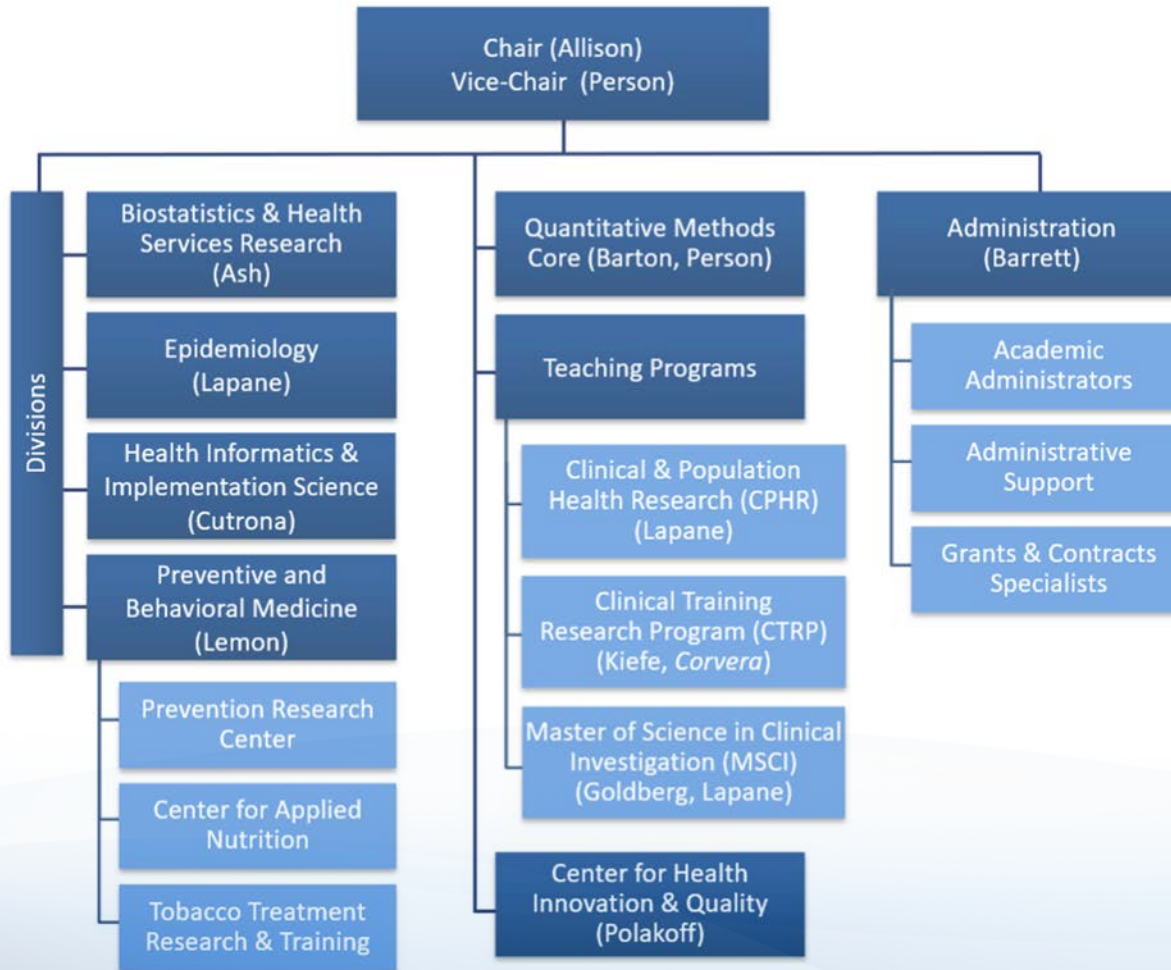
Chair (Allison)
Vice-Chair (Person)

Divisions

Biostatistics & Health Services Research (Ash)

Epidemiology (Lapane)

Health Informatics & Implementation Science (Cutrona)

Preventive and Behavioral Medicine (Lemon)

Prevention Research Center

Center for Applied Nutrition

Tobacco Treatment Research & Training

Quantitative Methods Core (Barton, Person)

Teaching Programs

Clinical & Population Health Research (CPHR) (Lapane)

Clinical Training Research Program (CTRP) (Kiefe, *Corvera*)

Master of Science in Clinical Investigation (MSCI) (Goldberg, Lapane)

Center for Health Innovation & Quality (Polakoff)

Administration (Barrett)

Academic Administrators

Administrative Support

Grants & Contracts Specialists